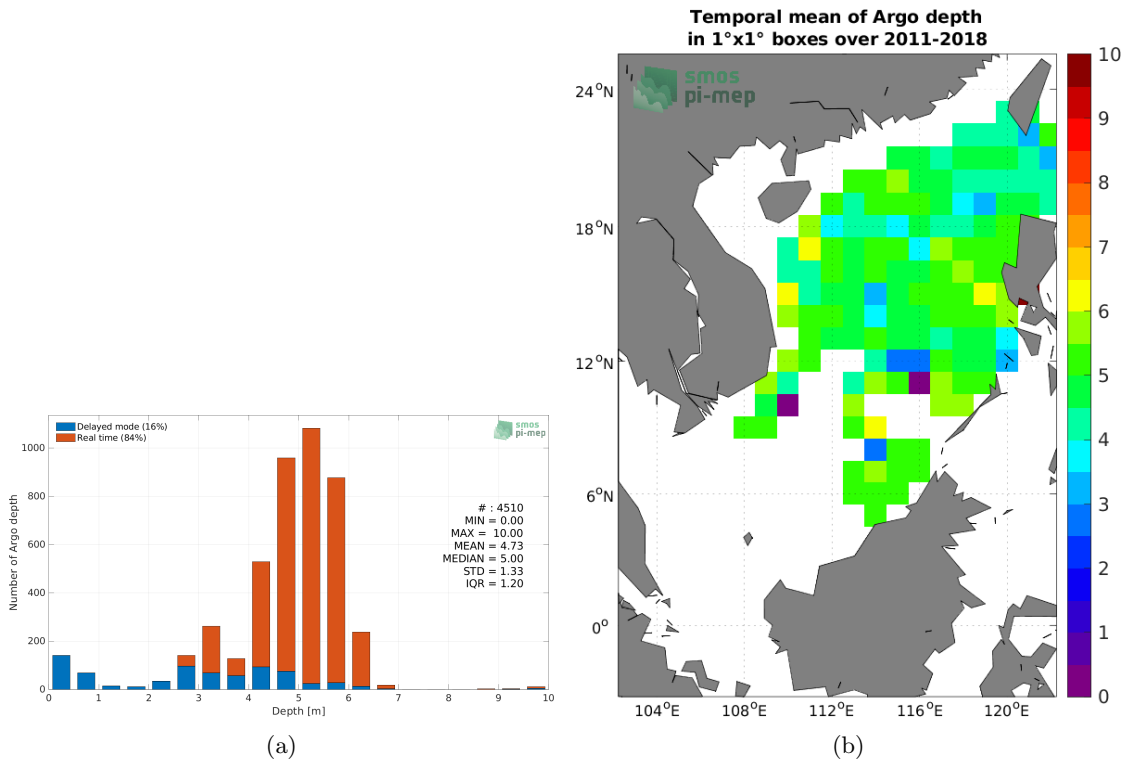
Delayed mode (16%)
Real time (84%)

smos pi-mep

Number of Argo depth

1000
800
600
400
200
0

# : 4510
MIN = 0.00
MAX = 10.00
MEAN = 4.73
MEDIAN = 5.00
STD = 1.33
IQR = 1.20

0 1 2 3 4 5 6 7 8 9 10
Depth [m]

(a)

Temporal mean of Argo depth
in 1°x1° boxes over 2011-2018

smos pi-mep

$24^{o}$N
$18^{o}$N
$12^{o}$N
$6^{o}$N
$0^{o}$

$104^{o}$E $108^{o}$E $112^{o}$E $116^{o}$E $120^{o}$E

10
9
8
7
6
5
4
3
2
1
0

(b)